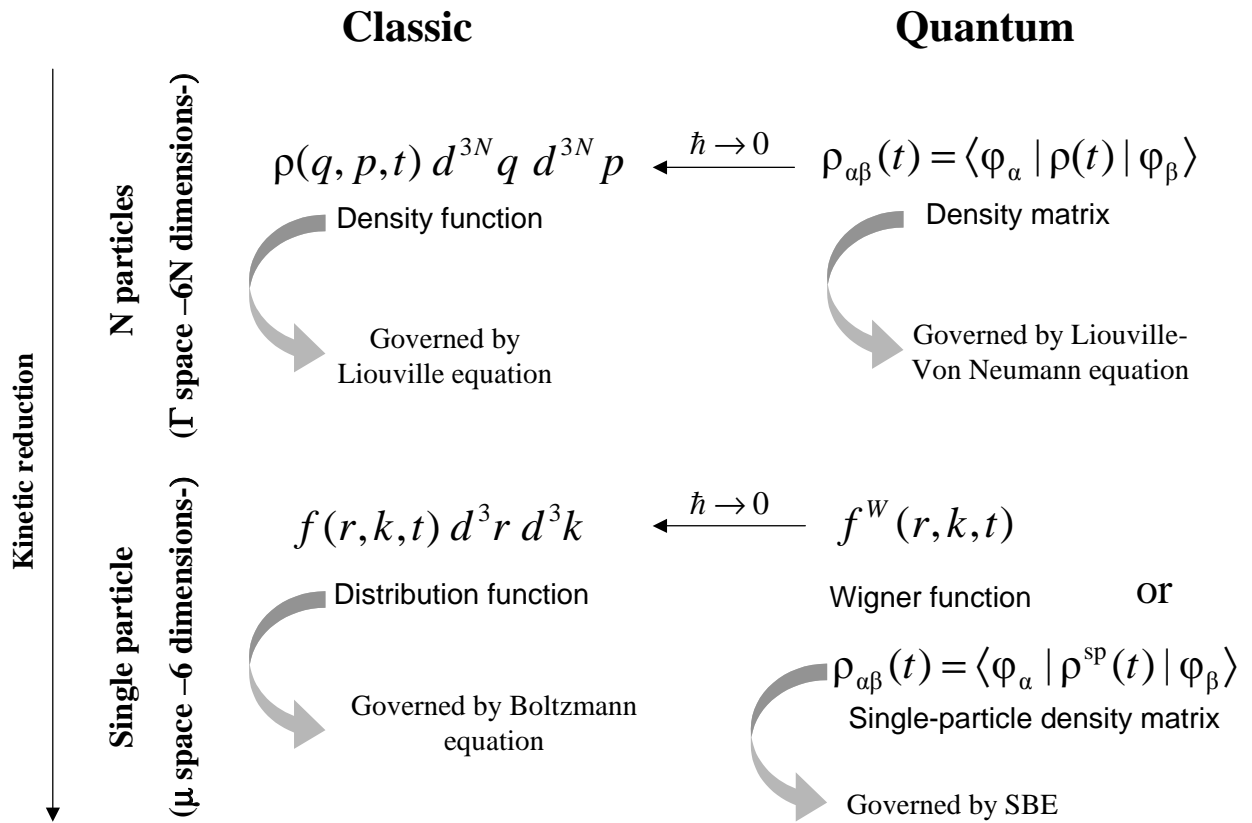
Classic

Quantum

Kinetic reduction

N particles
(Γ space –6N dimensions-)

$\rho(q, p, t)\, d^{3N}q\, d^{3N}p$

$\hbar \to 0$

$\rho_{\alpha\beta}(t) = \langle \varphi_\alpha | \rho(t) | \varphi_\beta \rangle$

Density function

Density matrix

Governed by Liouville equation

Governed by Liouville-Von Neumann equation

Single particle
(μ space –6 dimensions-)

$f(r,k,t)\, d^3r\, d^3k$

$\hbar \to 0$

$f^W(r,k,t)$

Distribution function

Wigner function

or

$\rho_{\alpha\beta}(t) = \langle \varphi_\alpha | \rho^{sp}(t) | \varphi_\beta \rangle$

Governed by Boltzmann equation

Single-particle density matrix

Governed by SBE